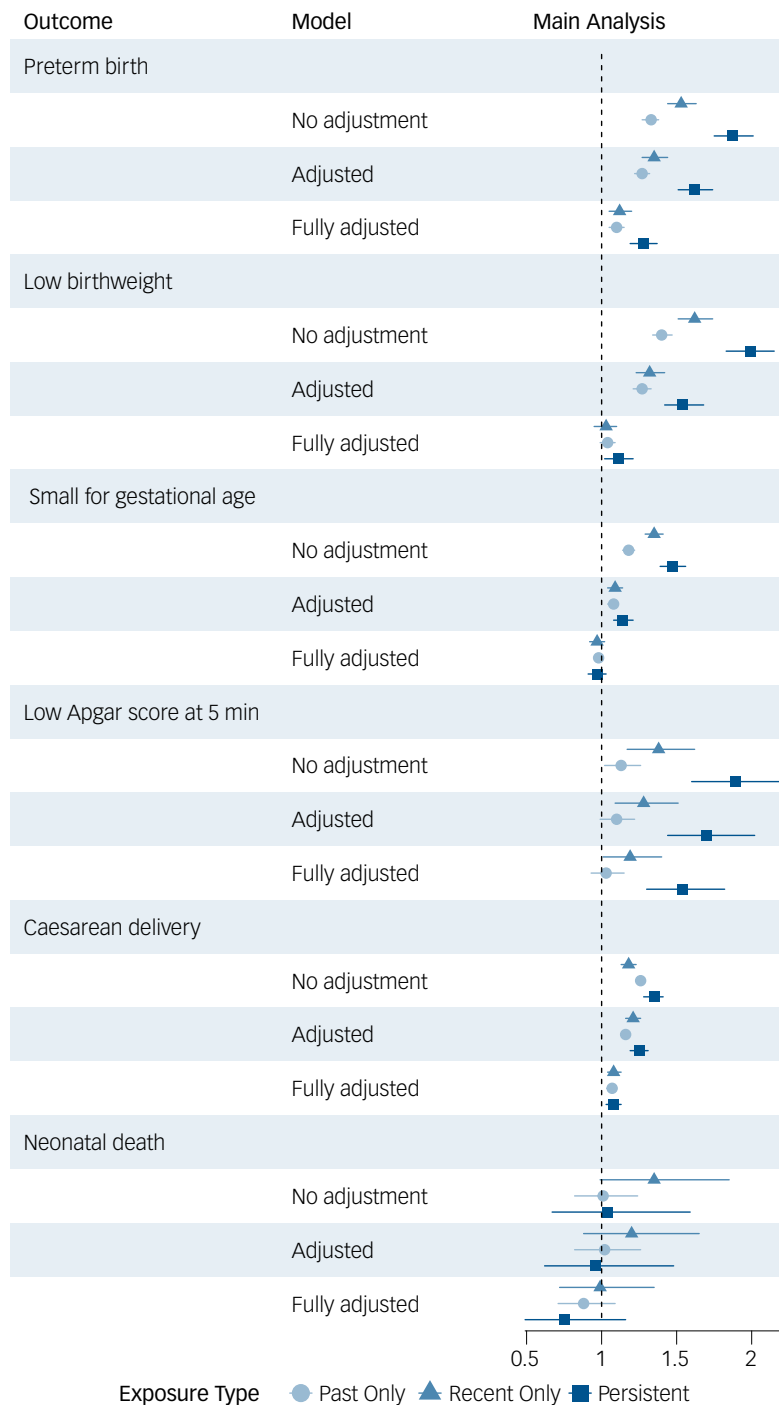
| Outcome | Model | Main Analysis |
|---|---|---|
| Preterm birth | | |
| | No adjustment | |
| | Adjusted | |
| | Fully adjusted | |
| Low birthweight | | |
| | No adjustment | |
| | Adjusted | |
| | Fully adjusted | |
| Small for gestational age | | |
| | No adjustment | |
| | Adjusted | |
| | Fully adjusted | |
| Low Apgar score at 5 min | | |
| | No adjustment | |
| | Adjusted | |
| | Fully adjusted | |
| Caesarean delivery | | |
| | No adjustment | |
| | Adjusted | |
| | Fully adjusted | |
| Neonatal death | | |
| | No adjustment | |
| | Adjusted | |
| | Fully adjusted | |

0.5 1 1.5 2

Exposure Type Past Only Recent Only Persistent